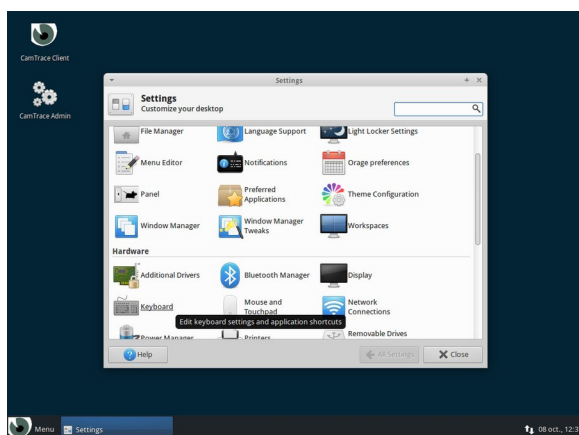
CamTrace Client

CamTrace Admin

Settings

Settings
Customize your desktop

File Manager
Language Support
Light Locker Settings
Menu Editor
Notifications
Orage preferences
Panel
Preferred Applications
Theme Configuration
Window Manager
Window Manager Tweaks
Workspaces

Hardware

Additional Drivers
Bluetooth Manager
Display
Keyboard
Mouse and Touchpad
Network Connections
Edit keyboard settings and application shortcuts
Power Manager
Printers
Removable Drives

Help
All Settings
Close

Menu
Settings
08 oct., 12:3